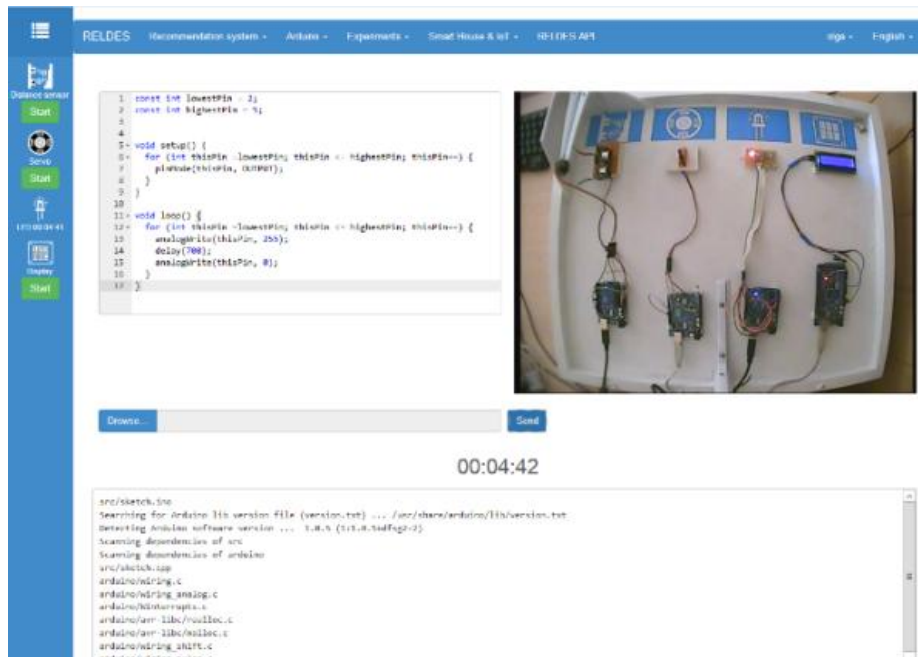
RELDES Recommendation system ▾ Arduino ▾ Experiments ▾ Smart House & IoT ▾ RELDES API riga ▾ English ▾

Distance sensor
Start
Servo
Start
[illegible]
Display
Start

1 const int lowestPin = 2;
2 const int highestPin = 5;
3
4
5 void setup() {
6 for (int thisPin =lowestPin; thisPin <= highestPin; thisPin++) {
7 pinMode(thisPin, OUTPUT);
8 }
9 }
10
11 void loop() {
12 for (int thisPin =lowestPin; thisPin <= highestPin; thisPin++) {
13 analogWrite(thisPin, 255);
14 delay(700);
15 analogWrite(thisPin, 0);
16 }
17 }

Browse... Send

00:04:42

src/sketch.ino
Searching for Arduino lib version file (version.txt) ... /usr/share/arduino/lib/version.txt
Detecting Arduino software version ... 1.0.5 (1:1.0.5+dfsg2-2)
Scanning dependencies of src
Scanning dependencies of arduino
src/sketch.cpp
arduino/wiring.c
arduino/wiring_analog.c
arduino/WInterrupts.c
arduino/avr-libc/realloc.c
arduino/avr-libc/malloc.c
arduino/wiring_shift.c